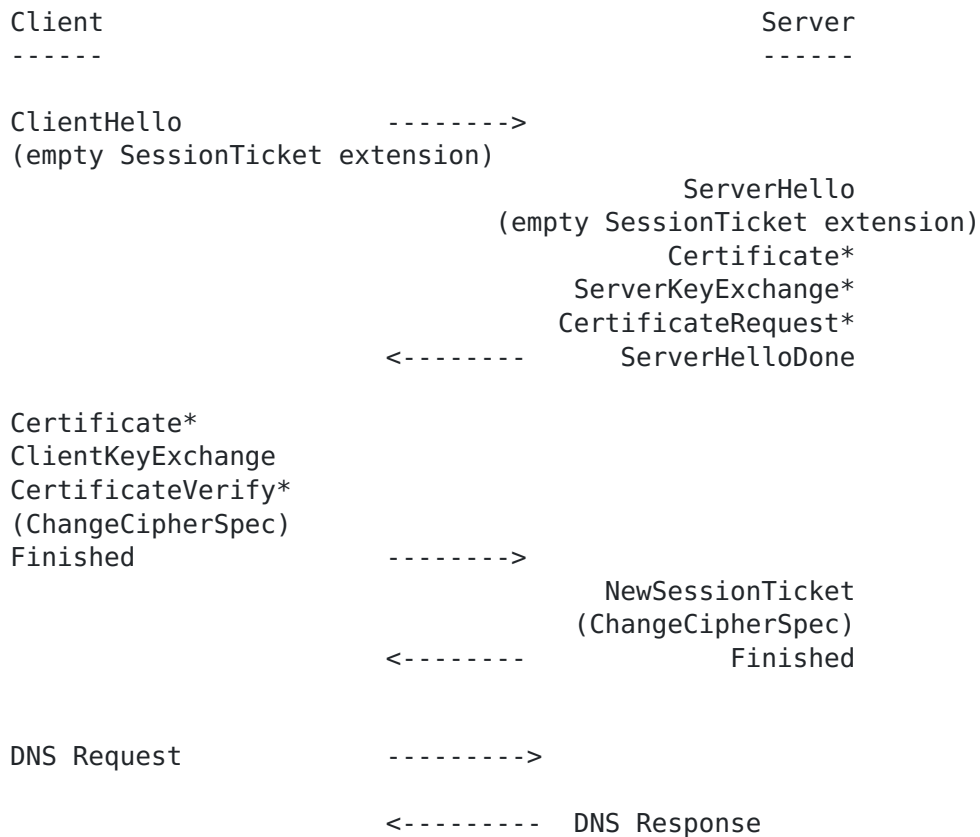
Client                                              Server
------                                              ------

ClientHello              -------->
(empty SessionTicket extension)
                                               ServerHello
                                (empty SessionTicket extension)
                                              Certificate*
                                        ServerKeyExchange*
                                       CertificateRequest*
                         <--------        ServerHelloDone

Certificate*
ClientKeyExchange
CertificateVerify*
(ChangeCipherSpec)
Finished                 -------->
                                          NewSessionTicket
                                        (ChangeCipherSpec)
                         <--------                Finished


DNS Request              --------->

                         <---------  DNS Response